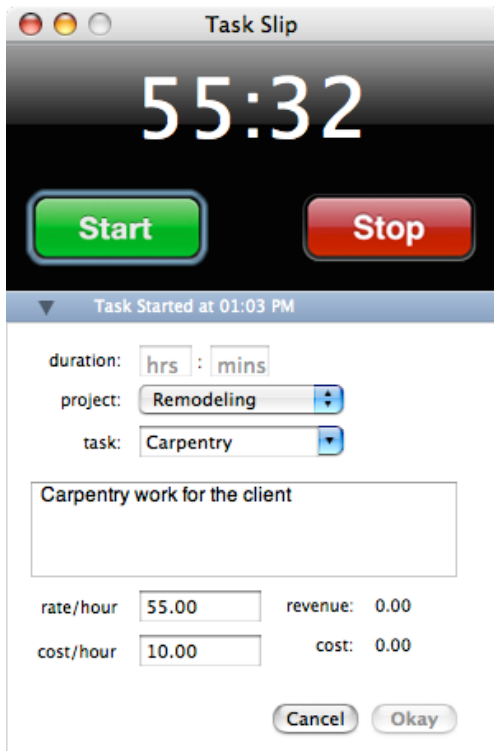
Task Slip

55:32

Start

Stop

Task Started at 01:03 PM

duration: hrs : mins

project: Remodeling

task: Carpentry

Carpentry work for the client

rate/hour 55.00

revenue: 0.00

cost/hour 10.00

cost: 0.00

Cancel

Okay